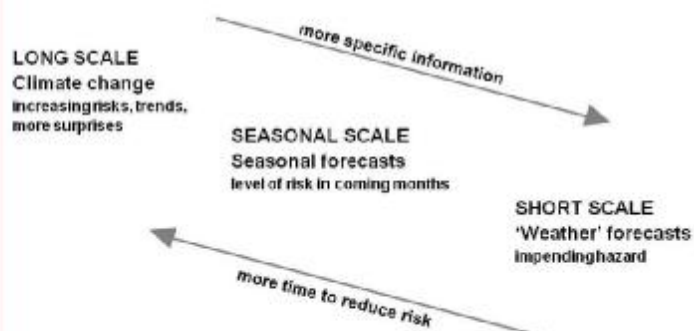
more specific information

LONG SCALE
Climate change
increasingrisks, trends, more surprises

SEASONAL SCALE
Seasonal forecasts
level of risk in coming months

SHORT SCALE
'Weather' forecasts
impendinghazard

more time to reduce risk